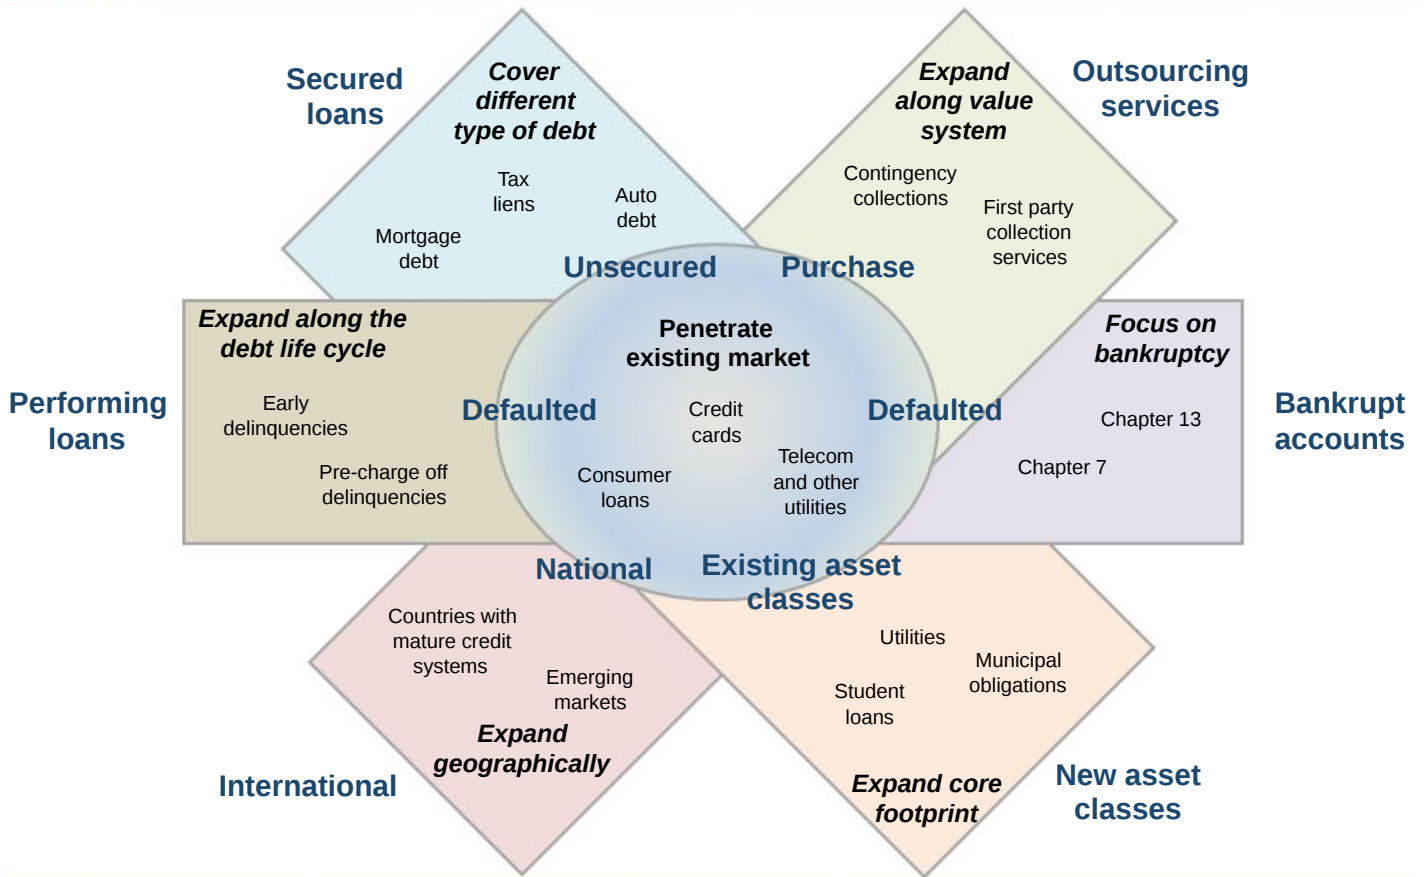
Secured loans

Cover different type of debt

Tax liens

Auto debt

Mortgage debt

Expand along value system

Outsourcing services

Contingency collections

First party collection services

Unsecured

Purchase

Expand along the debt life cycle

Performing loans

Early delinquencies

Pre-charge off delinquencies

Penetrate existing market

Defaulted

Credit cards

Defaulted

Consumer loans

Telecom and other utilities

Focus on bankruptcy

Bankrupt accounts

Chapter 13

Chapter 7

National

Existing asset classes

Countries with mature credit systems

Emerging markets

Expand geographically

International

Utilities

Municipal obligations

Student loans

Expand core footprint

New asset classes